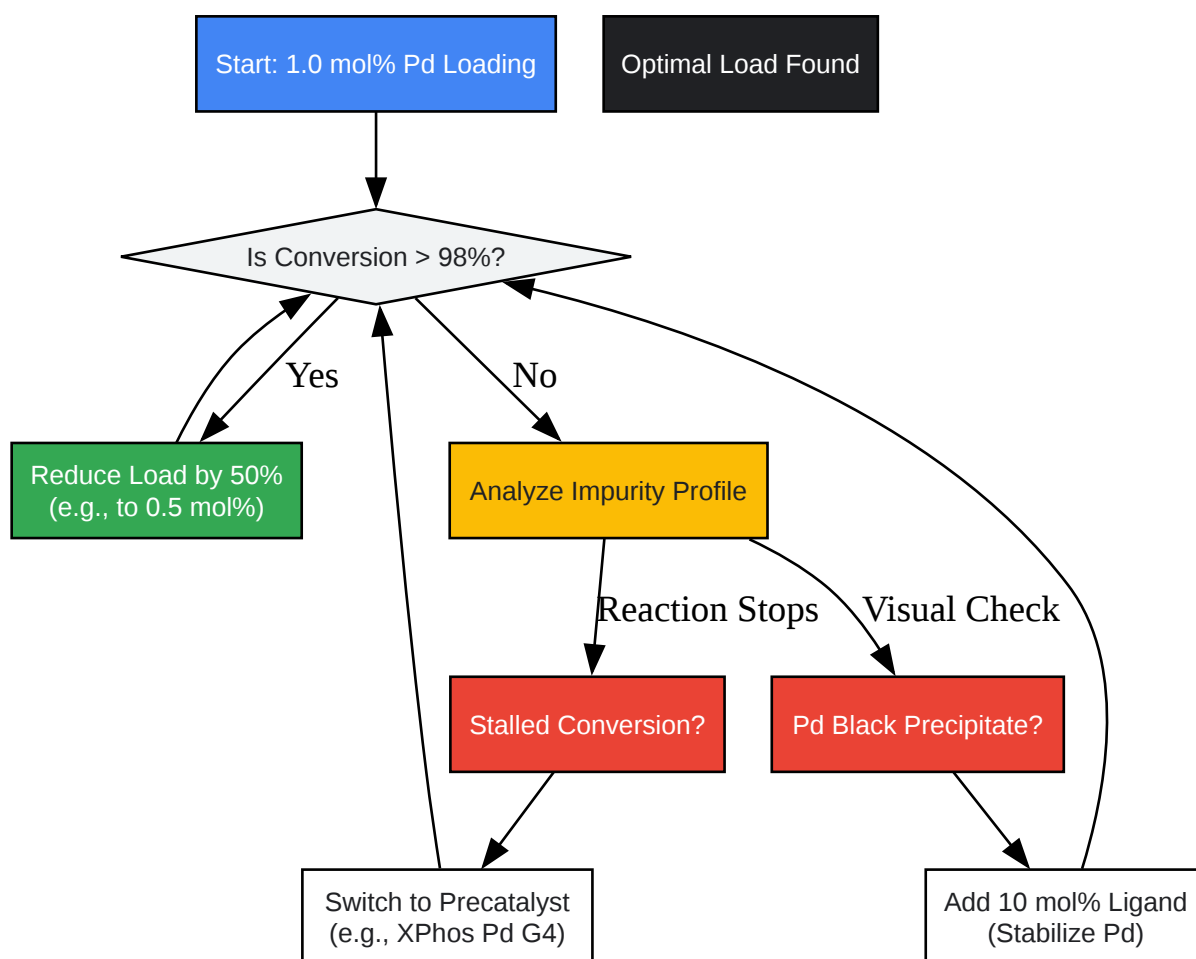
Start: 1.0 mol% Pd Loading

Optimal Load Found

Is Conversion > 98%?

Yes

No

Reduce Load by 50%
(e.g., to 0.5 mol%)

Analyze Impurity Profile

Reaction Stops

Visual Check

Stalled Conversion?

Pd Black Precipitate?

Switch to Precatalyst
(e.g., XPhos Pd G4)

Add 10 mol% Ligand
(Stabilize Pd)